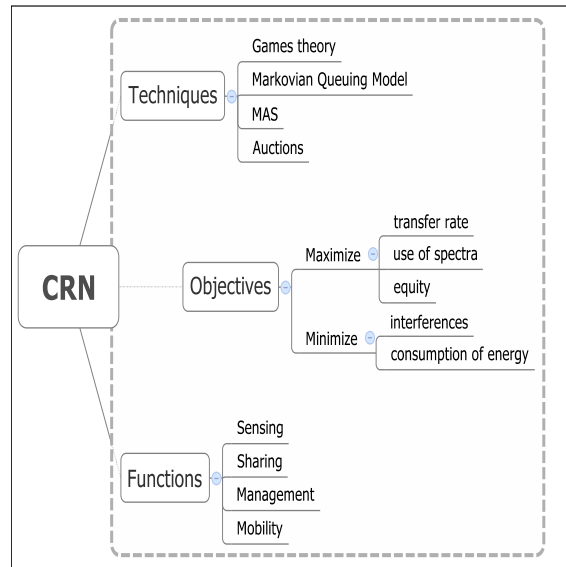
CRN

Techniques
Games theory
Markovian Queuing Model
MAS
Auctions

Objectives
Maximize
transfer rate
use of spectra
equity
Minimize
interferences
consumption of energy

Functions
Sensing
Sharing
Management
Mobility